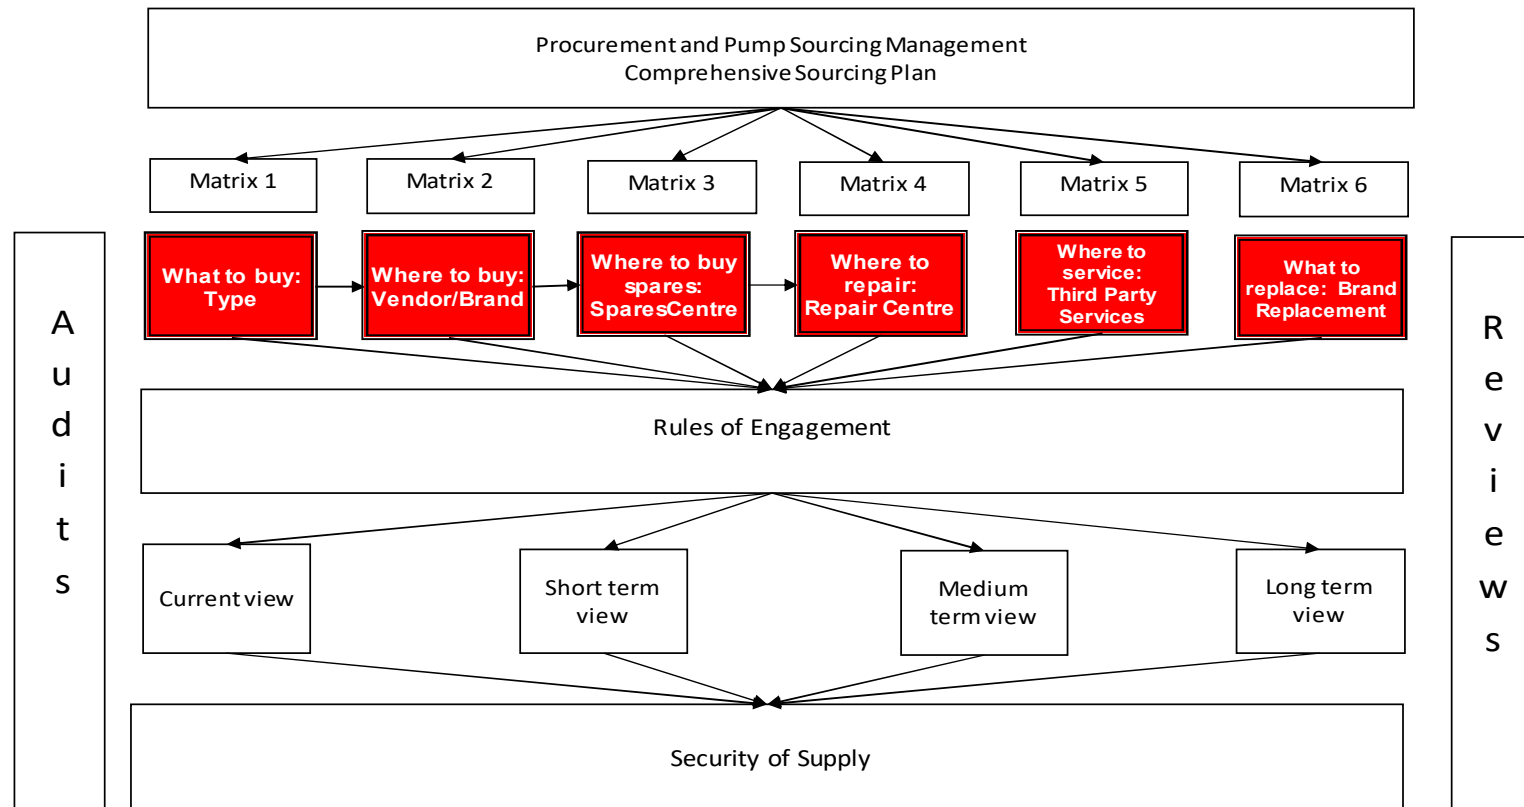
Procurement and Pump Sourcing Management
Comprehensive Sourcing Plan

Matrix 1

Matrix 2

Matrix 3

Matrix 4

Matrix 5

Matrix 6

Audits

What to buy: Type

Where to buy: Vendor/Brand

Where to buy spares: SparesCentre

Where to repair: Repair Centre

Where to service: Third Party Services

What to replace: Brand Replacement

Reviews

Rules of Engagement

Current view

Short term view

Medium term view

Long term view

Security of Supply